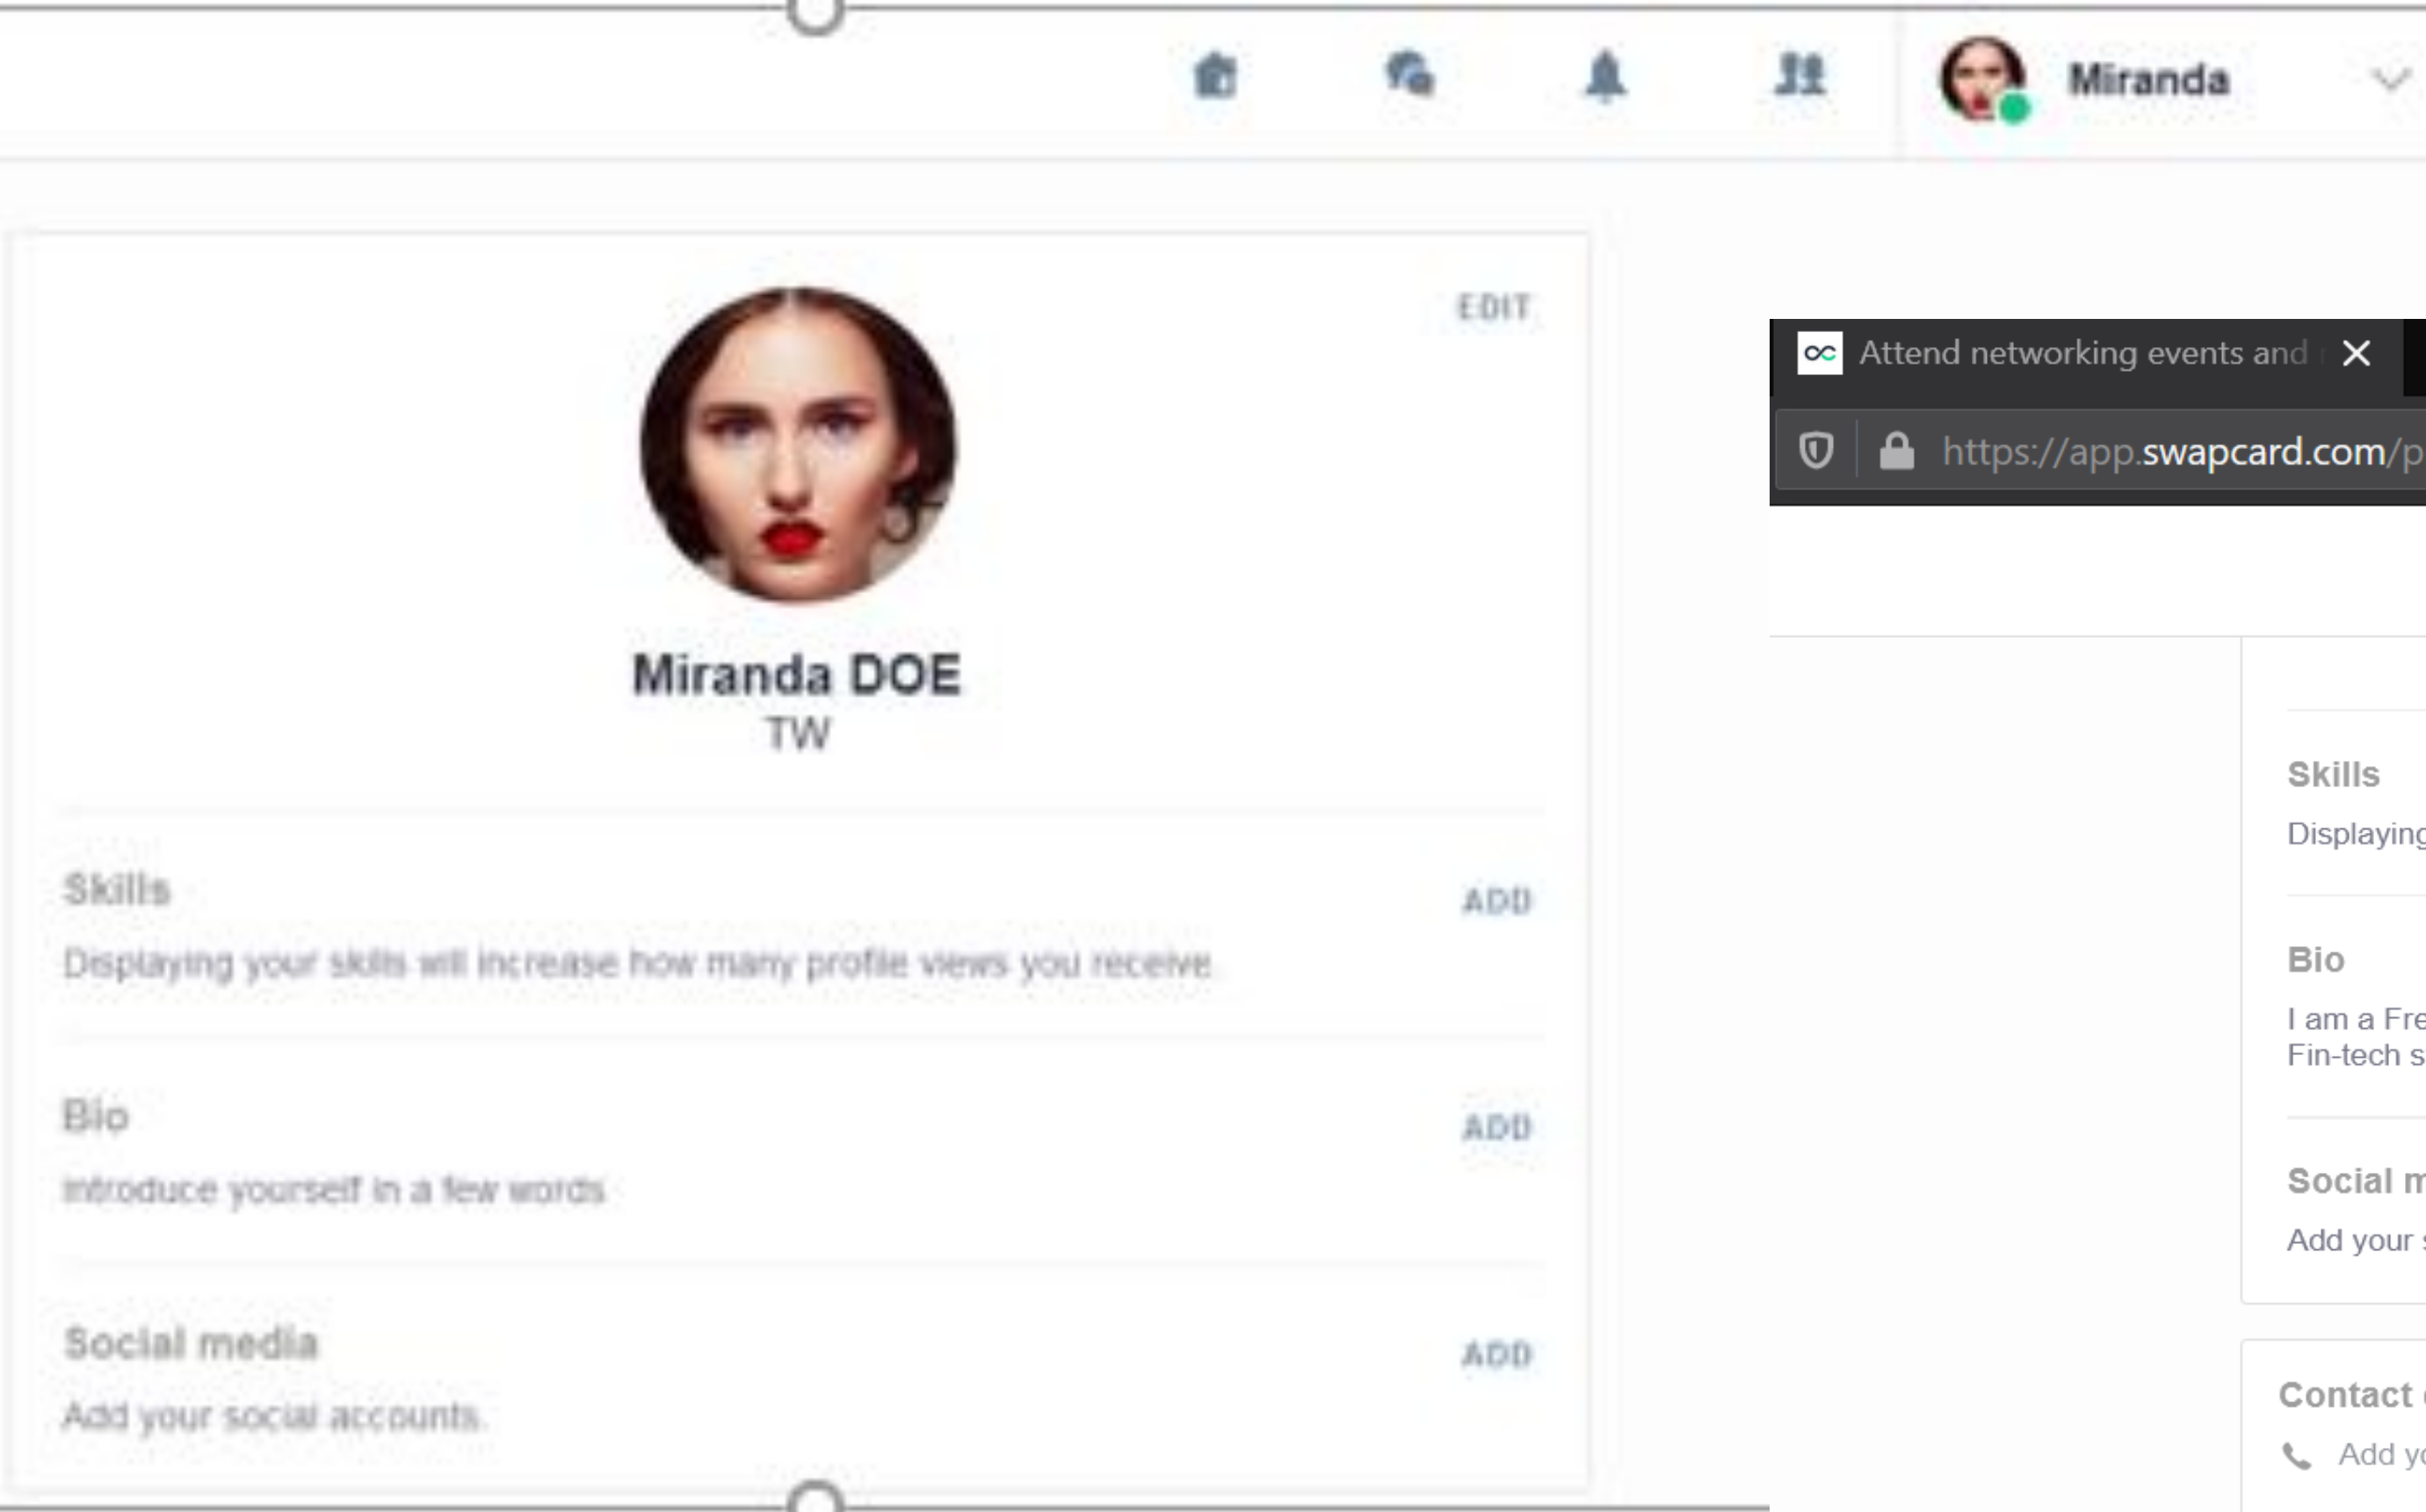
Miranda

EDIT

Miranda DOE
TW

Skills
ADD
Displaying your skills will increase how many profile views you receive

Bio
ADD
Introduce yourself in a few words

Social media
ADD
Add your social accounts.

Attend networking events and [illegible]

https://app.swapcard.com/p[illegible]

Skills
Displaying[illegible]

Bio
I am a Fre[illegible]
Fin-tech s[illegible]

Social m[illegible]
Add your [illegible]

Contact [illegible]
Add yo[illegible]